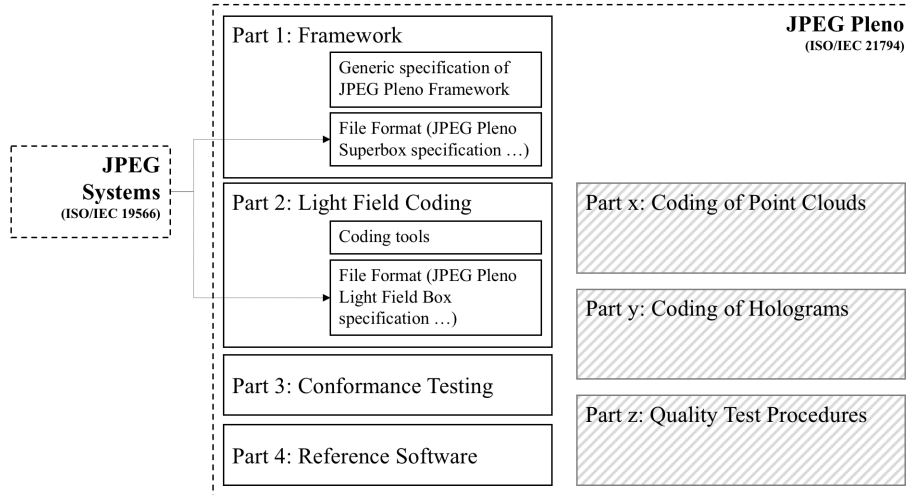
JPEG Pleno
(ISO/IEC 21794)

JPEG Systems
(ISO/IEC 19566)

Part 1: Framework

Generic specification of JPEG Pleno Framework

File Format (JPEG Pleno Superbox specification …)

Part 2: Light Field Coding

Coding tools

File Format (JPEG Pleno Light Field Box specification …)

Part 3: Conformance Testing

Part 4: Reference Software

Part x: Coding of Point Clouds

Part y: Coding of Holograms

Part z: Quality Test Procedures